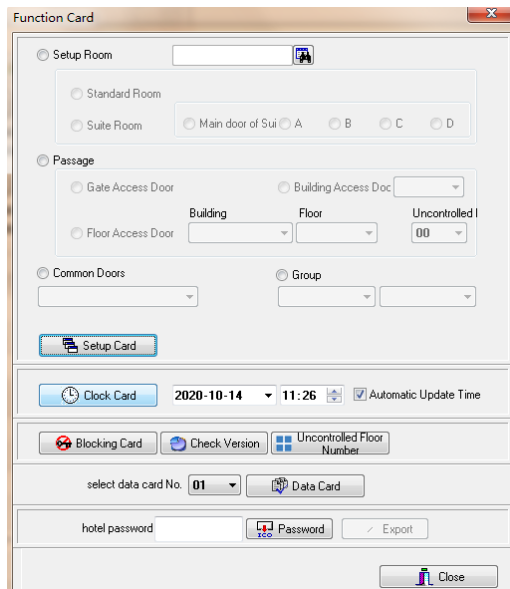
Function Card

Setup Room

Standard Room

Suite Room

Main door of Sui

A

B

C

D

Passage

Gate Access Door

Building Access Doc

Building

Floor

Uncontrolled I

Floor Access Door

00

Common Doors

Group

Setup Card

Clock Card

2020-10-14

11:26

Automatic Update Time

Blocking Card

Check Version

Uncontrolled Floor Number

select data card No.

01

Data Card

hotel password

Password

Export

Close